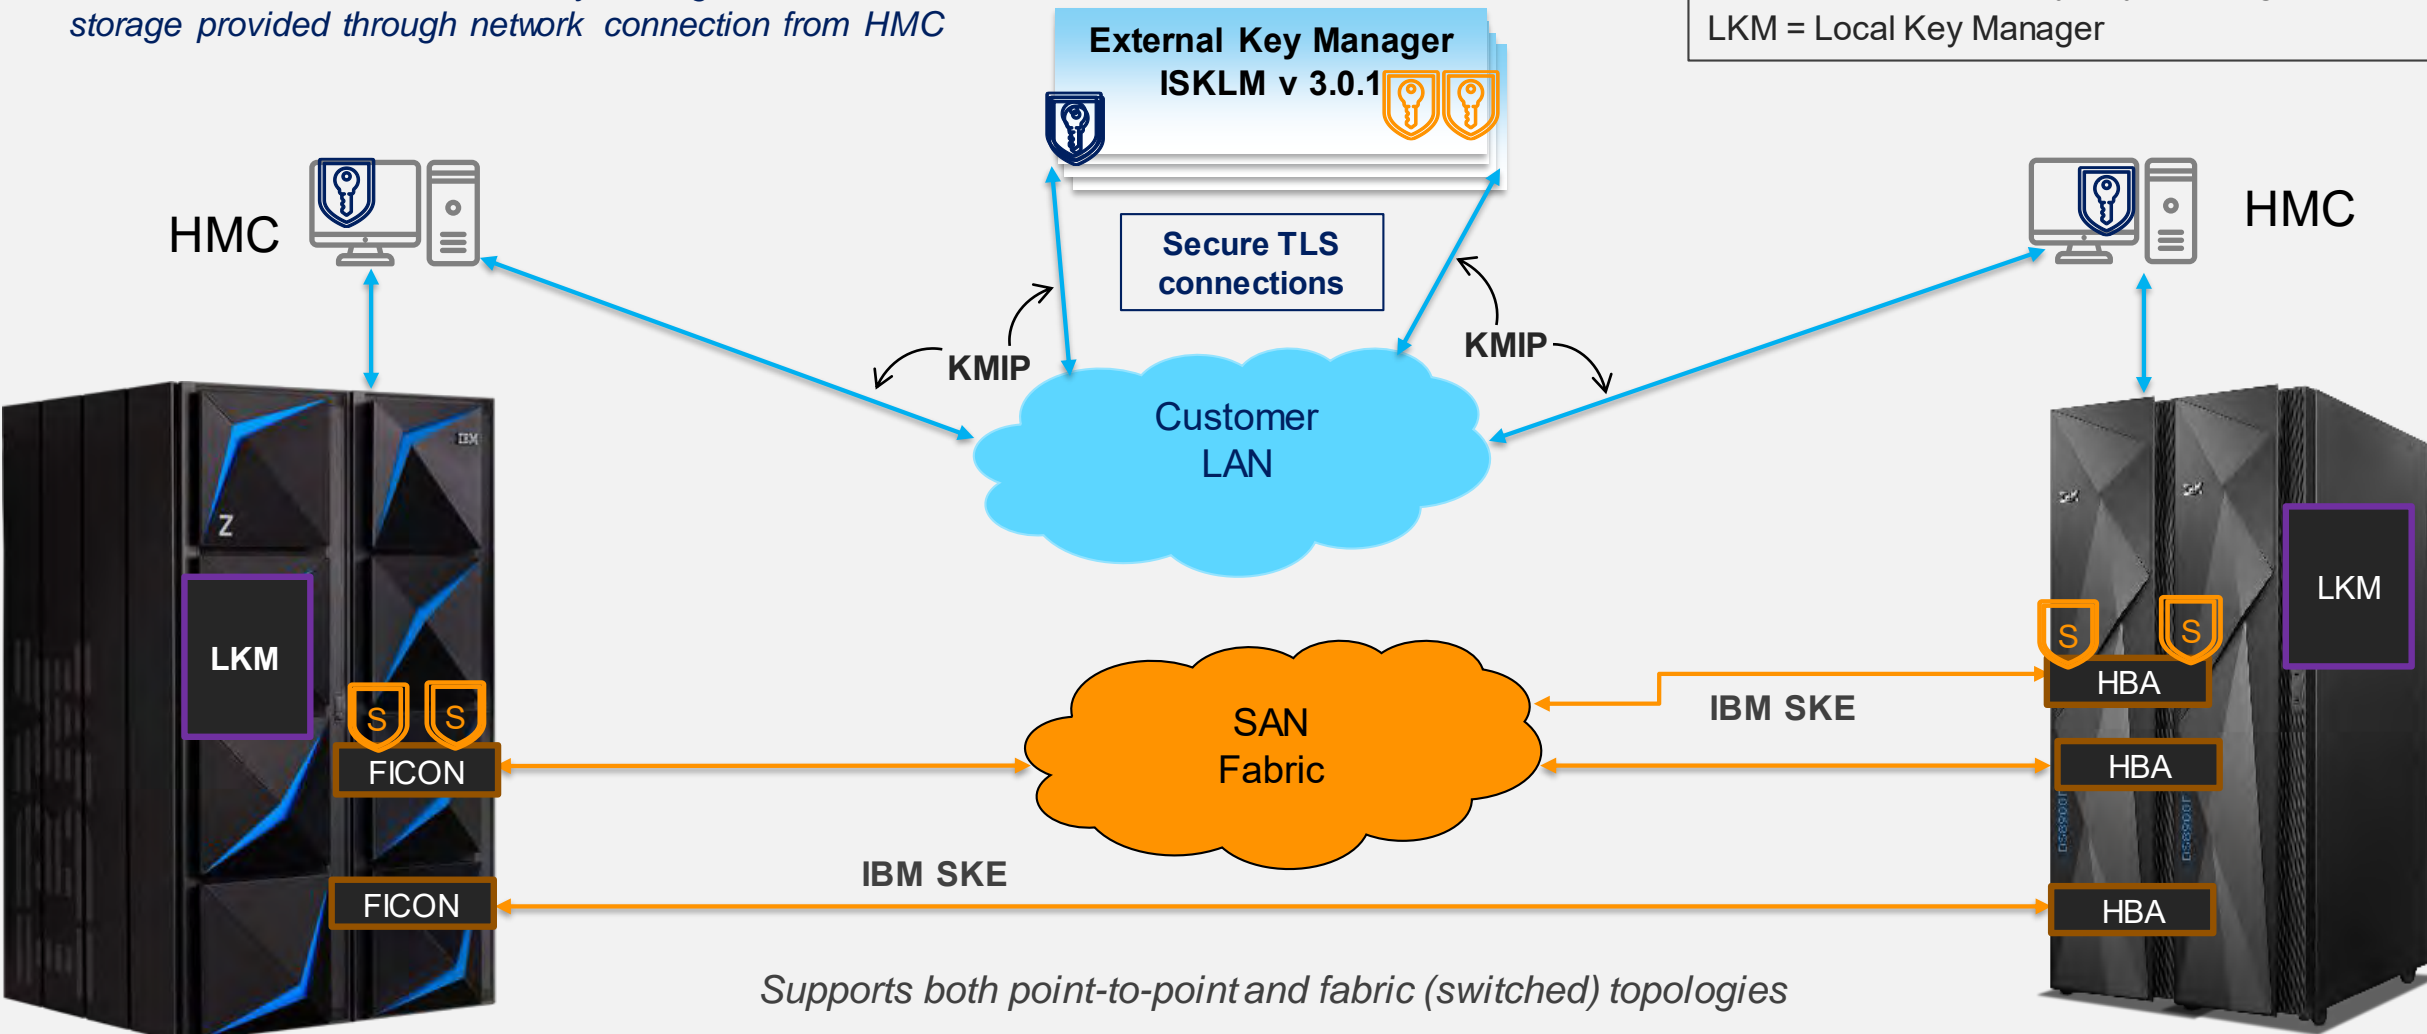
storage provided through network connection from HMC

External Key Manager
ISKLM v 3.0.1

LKM = Local Key Manager

HMC

HMC

Secure TLS connections

KMIP

KMIP

Customer LAN

Z

LKM

S S

FICON

SAN Fabric

IBM SKE

S S

HBA

LKM

HBA

IBM SKE

FICON

HBA

Supports both point-to-point and fabric (switched) topologies